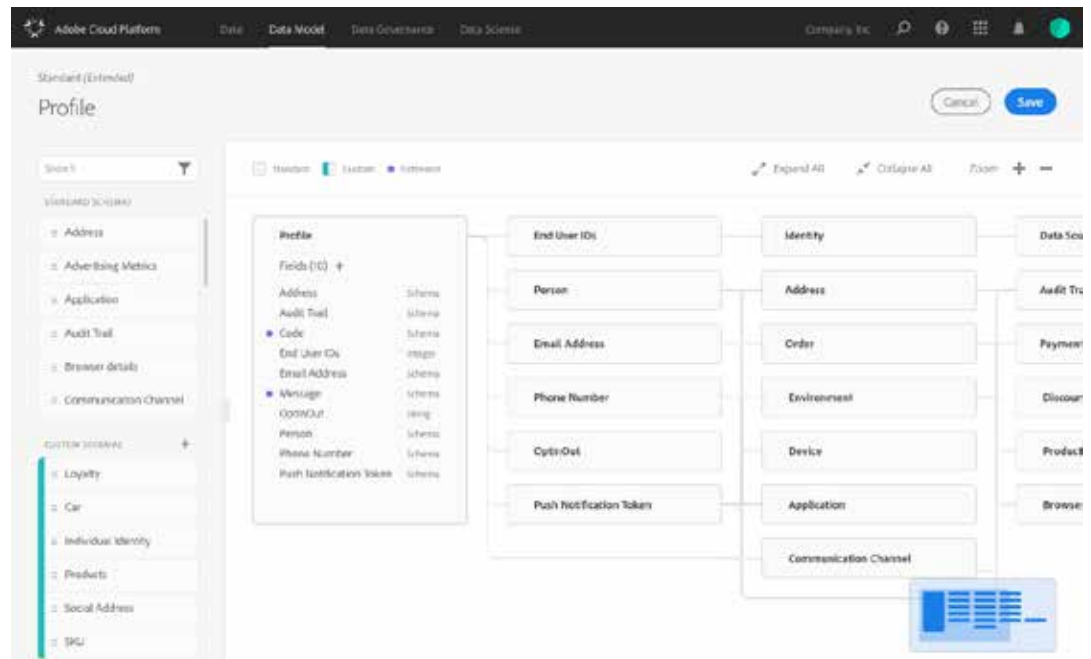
Adobe Cloud Platform Data Data Model Data Governance Data Science Company Inc

Standard (Extended)

Profile

Cancel Save

Search

STANDARD SCHEMAS

Address

Advertising Metrics

Application

Audit Trail

Browser details

Communication Channel

CUSTOM SCHEMAS +

Loyalty

Car

Individual Identity

Products

Social Address

SKU

Standard Custom Extension

Expand All Collapse All Zoom + —

Profile

Fields (10) +

| | |
|---|---|
| Address | Schema |
| Audit Trail | Schema |
| Code | Schema |
| End User IDs | integer |
| Email Address | Schema |
| Message | Schema |
| OptInOut | string |
| Person | Schema |
| Phone Number | Schema |
| Push Notification Token | Schema |

End User IDs

Person

Email Address

Phone Number

OptInOut

Push Notification Token

Identity

Address

Order

Environment

Device

Application

Communication Channel

Data Sc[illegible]

Audit Tr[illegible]

Paymen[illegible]

Discou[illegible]

Product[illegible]

Browse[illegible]